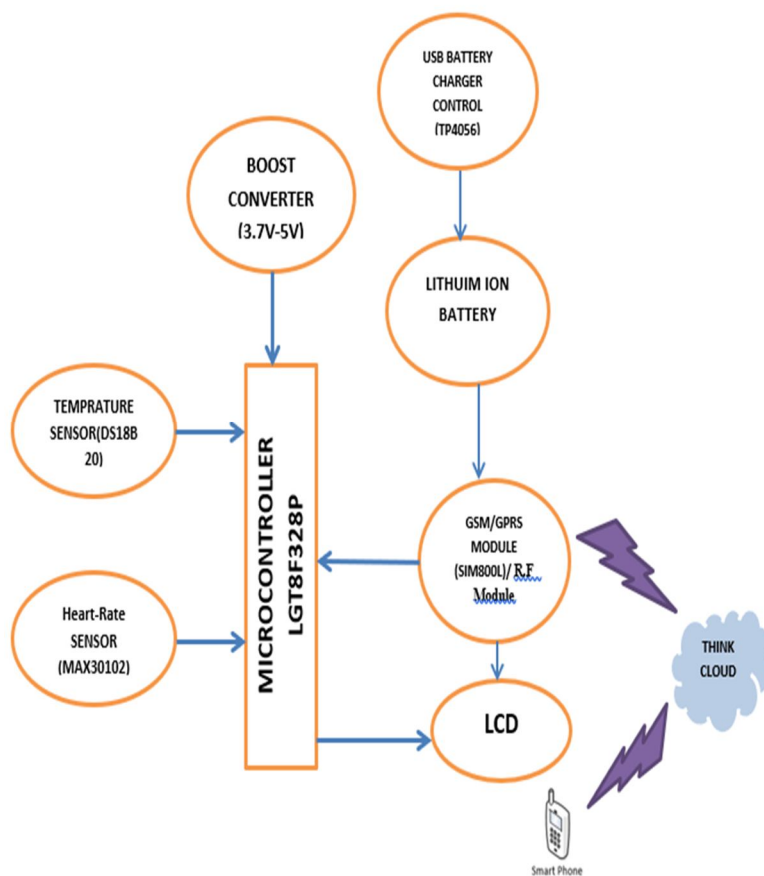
USB BATTERY CHARGER CONTROL (TP4056)

BOOST CONVERTER (3.7V-5V)

LITHUIM ION BATTERY

TEMPRATURE SENSOR(DS18B 20)

MICROCONTROLLER LGT8F328P

GSM/GPRS MODULE (SIM800L)/ R.F Module

Heart-Rate SENSOR (MAX30102)

THINK CLOUD

LCD

Smart Phone